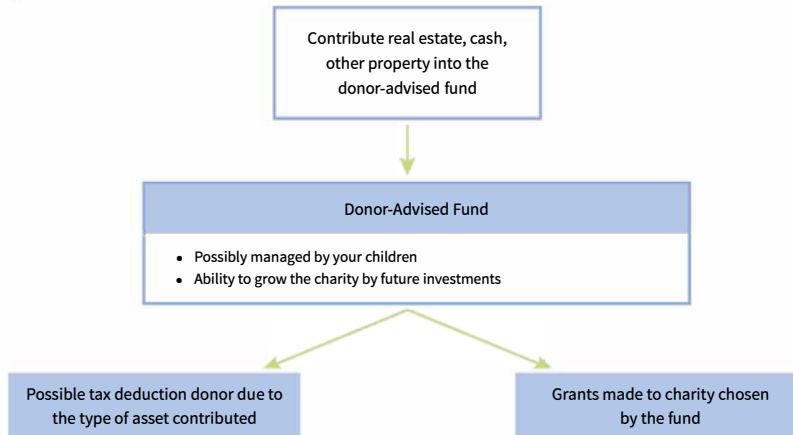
Contribute real estate, cash, other property into the donor-advised fund

Donor-Advised Fund

- Possibly managed by your children
- Ability to grow the charity by future investments

Possible tax deduction donor due to the type of asset contributed

Grants made to charity chosen by the fund